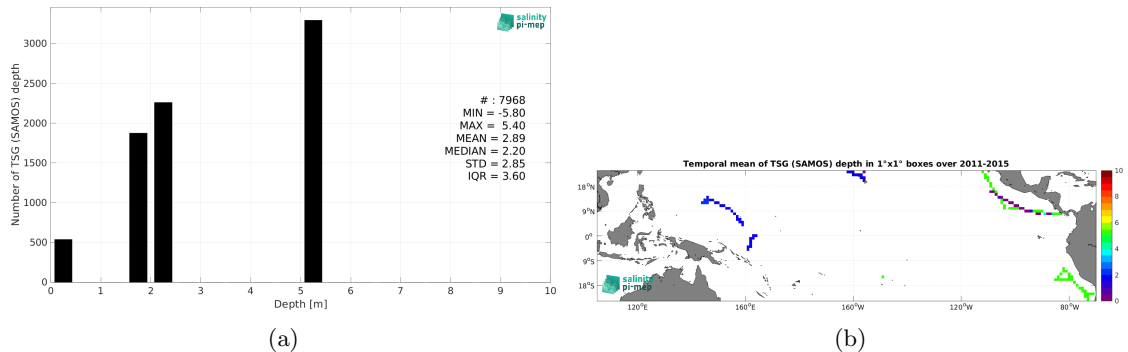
salinity pi-mep

Number of TSG (SAMOS) depth

3000
2500
2000
1500
1000
500
0

# : 7968
MIN = -5.80
MAX = 5.40
MEAN = 2.89
MEDIAN = 2.20
STD = 2.85
IQR = 3.60

0 1 2 3 4 5 6 7 8 9 10
Depth [m]

(a)

Temporal mean of TSG (SAMOS) depth in 1°x1° boxes over 2011-2015

18°N
9°N
0°
9°S
18°S

120°E 160°E 160°W 120°W 80°W

salinity pi-mep

10
8
6
4
2
0

(b)